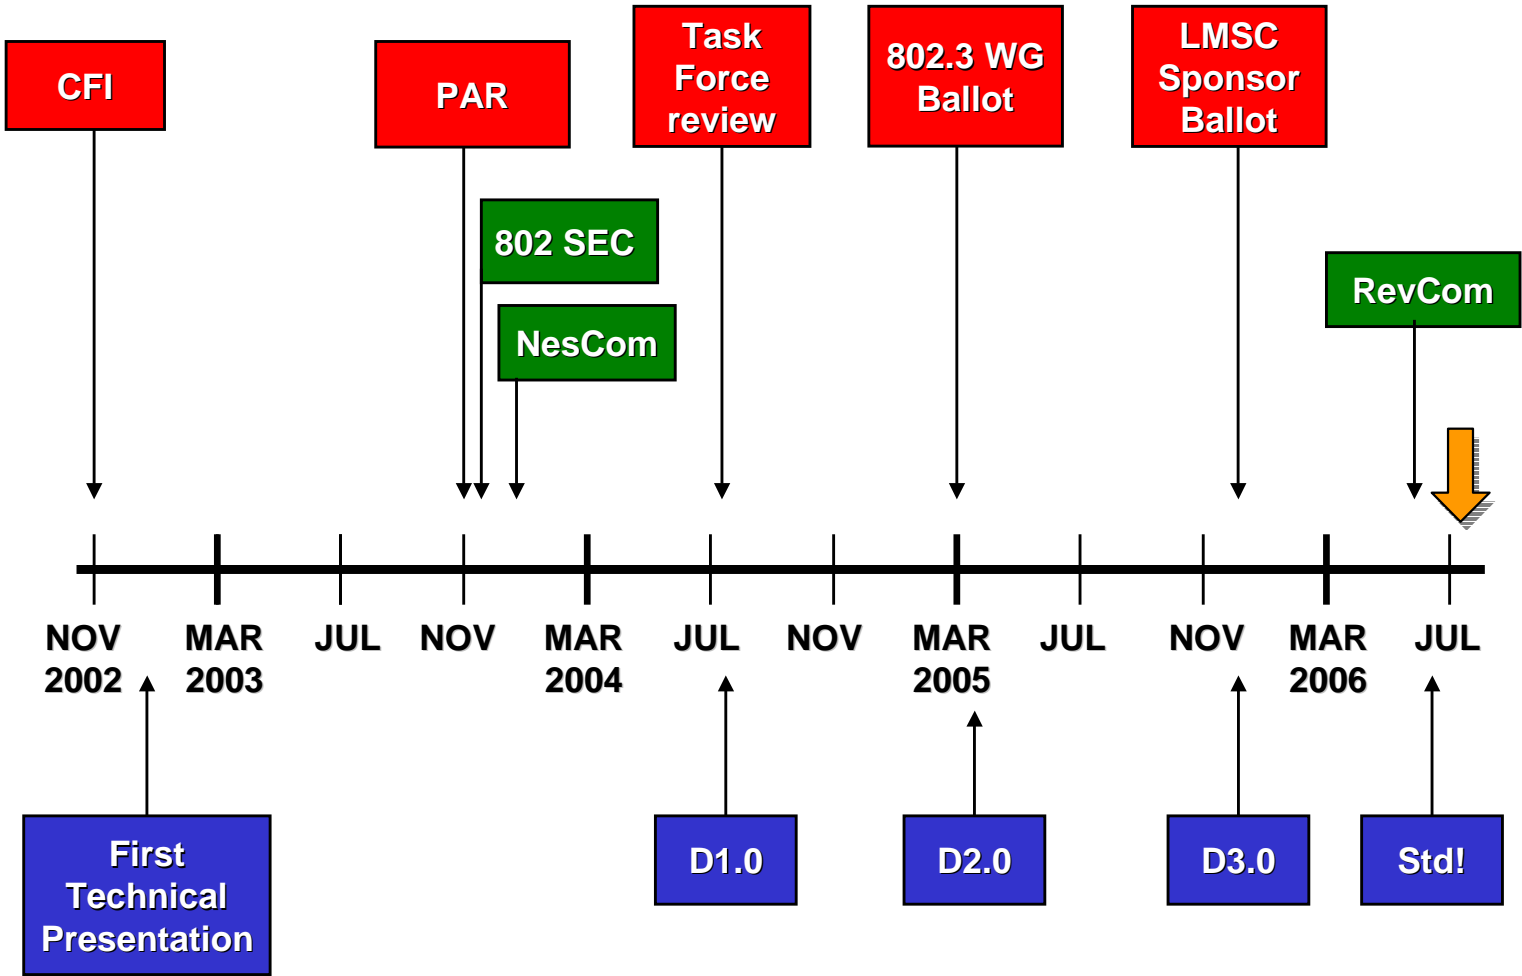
CFI

PAR

Task Force review

802.3 WG Ballot

LMSC Sponsor Ballot

802 SEC

NesCom

RevCom

NOV 2002

MAR 2003

JUL

NOV

MAR 2004

JUL

NOV

MAR 2005

JUL

NOV

MAR 2006

JUL

First Technical Presentation

D1.0

D2.0

D3.0

Std!